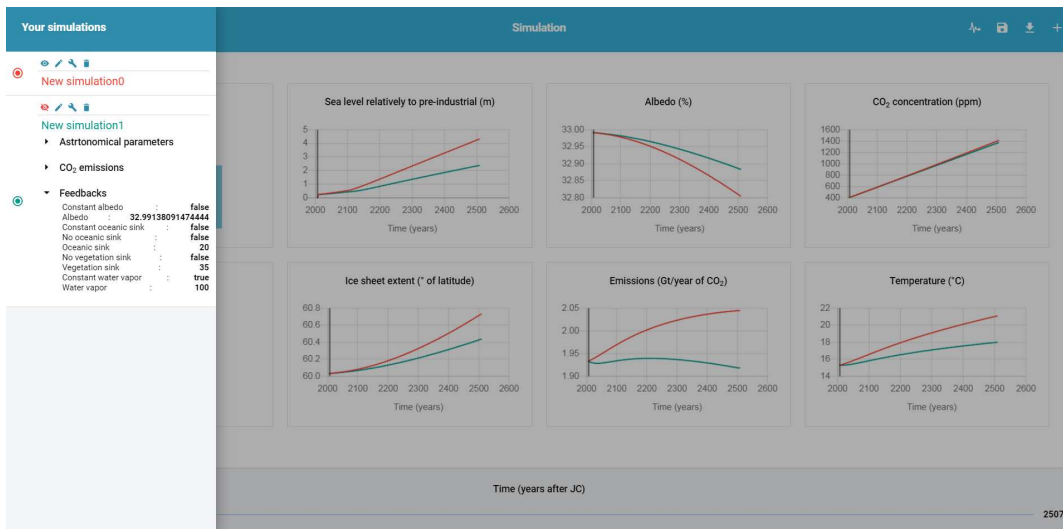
Your simulations

New simulation0

New simulation1

Astrtonomical parameters

$CO_2$ emissions

Feedbacks

| | | |
|---|---|---|
| Constant albedo | : | false |
| Albedo | : | 32.99138091474444 |
| Constant oceanic sink | : | false |
| No oceanic sink | : | false |
| Oceanic sink | : | 20 |
| No vegetation sink | : | false |
| Vegetation sink | : | 35 |
| Constant water vapor | : | true |
| Water vapor | : | 100 |

Simulation

Sea level relatively to pre-industrial (m)
5
4
3
2
1
0
2000 2100 2200 2300 2400 2500 2600
Time (years)

Albedo (%)
33.00
32.95
32.90
32.85
32.80
2000 2100 2200 2300 2400 2500 2600
Time (years)

$CO_2$ concentration (ppm)
1600
1400
1200
1000
800
600
400
2000 2100 2200 2300 2400 2500 2600
Time (years)

Ice sheet extent (° of latitude)
60.8
60.6
60.4
60.2
60.0
2000 2100 2200 2300 2400 2500 2600
Time (years)

Emissions (Gt/year of $CO_2$)
2.05
2.00
1.95
1.90
2000 2100 2200 2300 2400 2500 2600
Time (years)

Temperature (°C)
22
20
18
16
14
2000 2100 2200 2300 2400 2500 2600
Time (years)

Time (years after JC)

2507